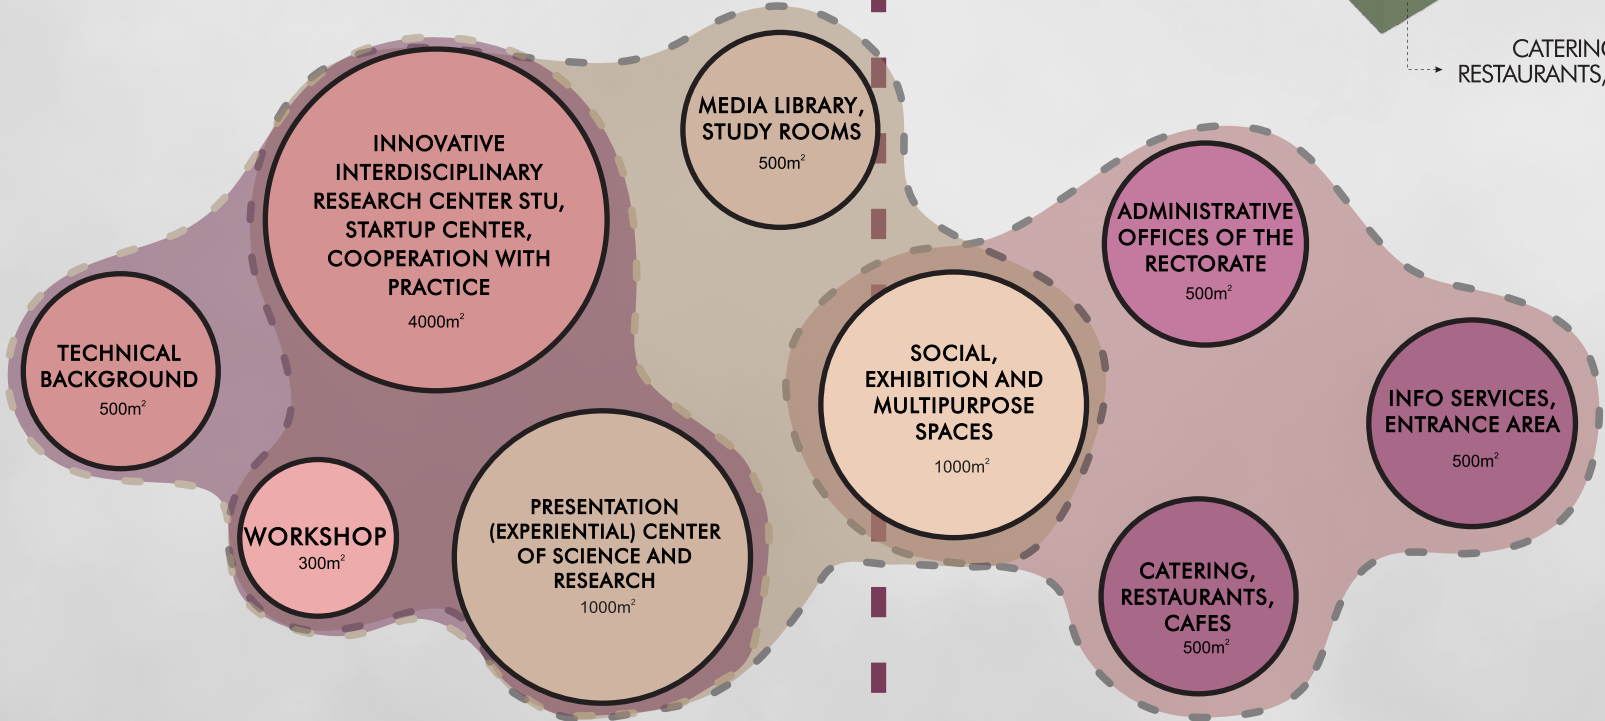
CATERING
RESTAURANTS,

MEDIA LIBRARY, STUDY ROOMS
500m$^2$

INNOVATIVE INTERDISCIPLINARY RESEARCH CENTER STU, STARTUP CENTER, COOPERATION WITH PRACTICE
4000m$^2$

TECHNICAL BACKGROUND
500m$^2$

WORKSHOP
300m$^2$

PRESENTATION (EXPERIENTIAL) CENTER OF SCIENCE AND RESEARCH
1000m$^2$

ADMINISTRATIVE OFFICES OF THE RECTORATE
500m$^2$

SOCIAL, EXHIBITION AND MULTIPURPOSE SPACES
1000m$^2$

INFO SERVICES, ENTRANCE AREA
500m$^2$

CATERING, RESTAURANTS, CAFES
500m$^2$